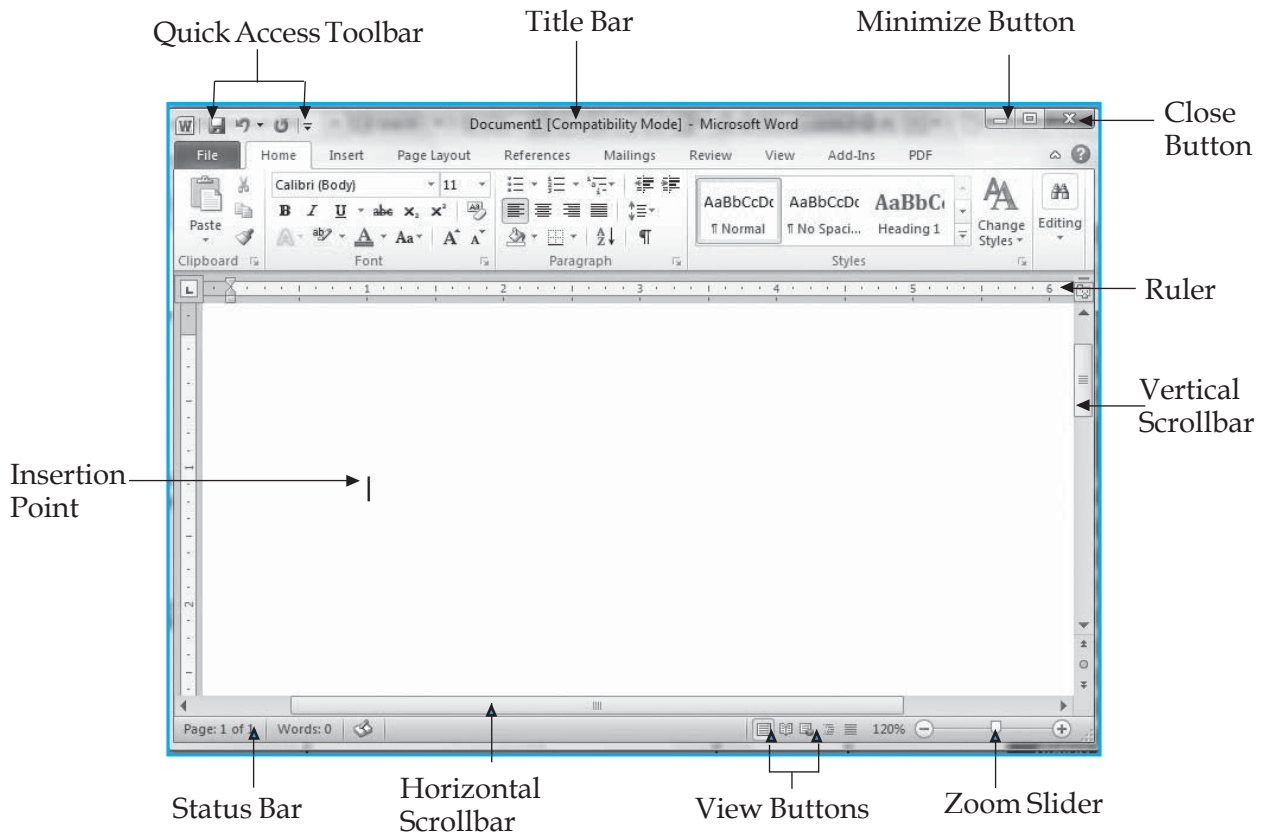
Quick Access Toolbar

Title Bar

Minimize Button

Close Button

Document1 [Compatibility Mode] - Microsoft Word

File Home Insert Page Layout References Mailings Review View Add-Ins PDF

Calibri (Body) 11

Paste

Clipboard

Font

Paragraph

AaBbCcDc ¶ Normal

AaBbCcDc ¶ No Spaci...

AaBbC Heading 1

Change Styles

Styles

Editing

1 2 3 4 5 6

Ruler

Vertical Scrollbar

Insertion Point

Page: 1 of 1 Words: 0

120%

Status Bar

Horizontal Scrollbar

View Buttons

Zoom Slider